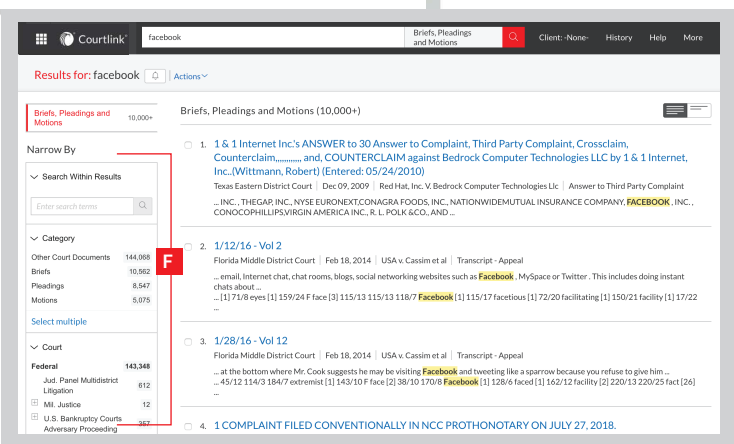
Courtlink facebook Briefs, Pleadings and Motions Client: -None- History Help More

Results for: facebook Actions

Briefs, Pleadings and Motions 10,000+

Narrow By

F

Search Within Results

Enter search terms

Category

| | |
|---|---|
| Other Court Documents | 144,068 |
| Briefs | 10,582 |
| Pleadings | 8,547 |
| Motions | 5,075 |

Select multiple

Court

| | |
|---|---|
| Federal | 143,348 |
| Jud. Panel Multidistrict Litigation | 612 |
| Mil. Justice | 12 |
| U.S. Bankruptcy Courts Adversary Proceeding | 357 |

Briefs, Pleadings and Motions (10,000+)

1. 1 & 1 Internet Inc.'s ANSWER to 30 Answer to Complaint, Third Party Complaint, Crossclaim, Counterclaim,,,,,,,,,,,, and, COUNTERCLAIM against Bedrock Computer Technologies LLC by 1 & 1 Internet, Inc..(Wittmann, Robert) (Entered: 05/24/2010)

Texas Eastern District Court | Dec 09, 2009 | Red Hat, Inc. V. Bedrock Computer Technologies Llc | Answer to Third Party Complaint

... INC. , THEGAP, INC., NYSE EURONEXT,CONAGRA FOODS, INC., NATIONWIDEMUTUAL INSURANCE COMPANY, FACEBOOK , INC. , CONOCOPHILLIPS,VIRGIN AMERICA INC., R. L. POLK &CO., AND ...

2. 1/12/16 - Vol 2

Florida Middle District Court | Feb 18, 2014 | USA v. Cassim et al | Transcript - Appeal

... email, Internet chat, chat rooms, blogs, social networking websites such as Facebook , MySpace or Twitter . This includes doing instant chats about ...
... [1] 71/8 eyes [1] 159/24 F face [3] 115/13 115/13 118/7 Facebook [1] 115/17 facetious [1] 72/20 facilitating [1] 150/21 facility [1] 17/22 ...

3. 1/28/16 - Vol 12

Florida Middle District Court | Feb 18, 2014 | USA v. Cassim et al | Transcript - Appeal

... at the bottom where Mr. Cook suggests he may be visiting Facebook and tweeting like a sparrow because you refuse to give him ...
... 45/12 114/3 184/7 extremist [1] 143/10 F face [2] 38/10 170/8 Facebook [1] 128/6 faced [1] 162/12 facility [2] 220/13 220/25 fact [26] ...

4. 1 COMPLAINT FILED CONVENTIONALLY IN NCC PROTHONOTARY ON JULY 27, 2018.